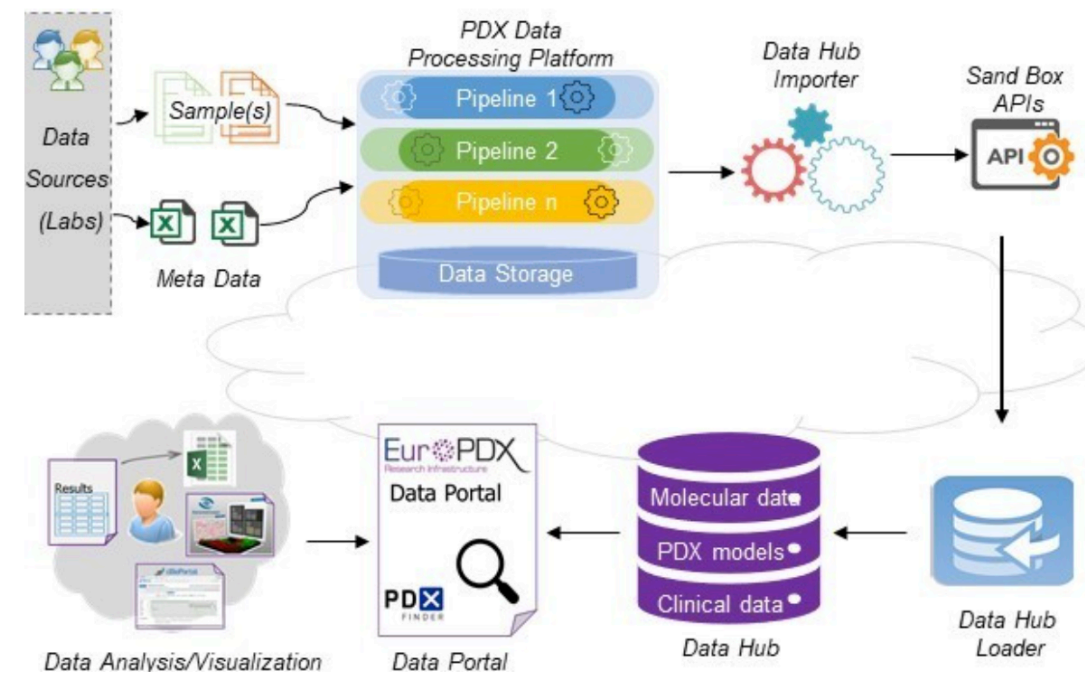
Data Sources (Labs)

Sample(s)

Meta Data

PDX Data Processing Platform

Pipeline 1

Pipeline 2

Pipeline n

Data Storage

Data Hub Importer

Sand Box APIs

API

Data Hub Loader

Molecular data

PDX models

Clinical data

Data Hub

EuroPDX Research Infrastructure

Data Portal

PDX FINDER

Data Portal

Results

Data Analysis/Visualization